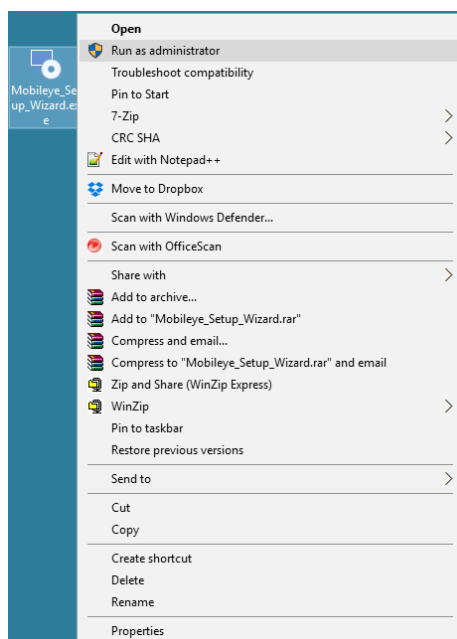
Mobileye_Setup_Wizard.exe

Open
Run as administrator
Troubleshoot compatibility
Pin to Start
7-Zip
CRC SHA
Edit with Notepad++
Move to Dropbox
Scan with Windows Defender...
Scan with OfficeScan
Share with
Add to archive...
Add to "Mobileye_Setup_Wizard.rar"
Compress and email...
Compress to "Mobileye_Setup_Wizard.rar" and email
Zip and Share (WinZip Express)
WinZip
Pin to taskbar
Restore previous versions
Send to
Cut
Copy
Create shortcut
Delete
Rename
Properties